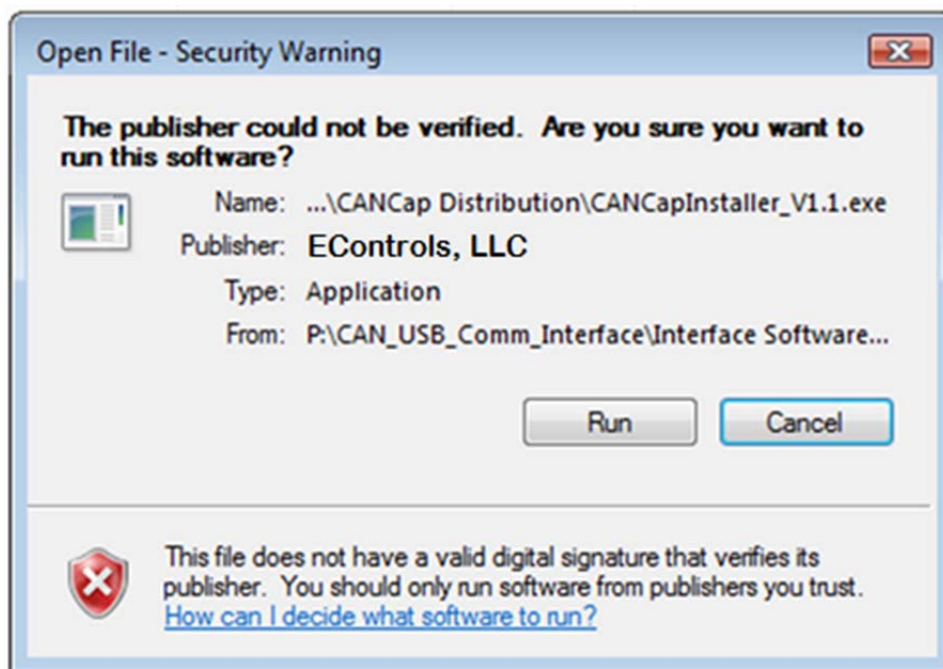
Open File - Security Warning

The publisher could not be verified. Are you sure you want to run this software?

Name: ...\CANCap Distribution\CANCapInstaller_V1.1.exe

Publisher: EControls, LLC

Type: Application

From: P:\CAN_USB_Comm_Interface\Interface Software...

Run

Cancel

This file does not have a valid digital signature that verifies its publisher. You should only run software from publishers you trust.
How can I decide what software to run?